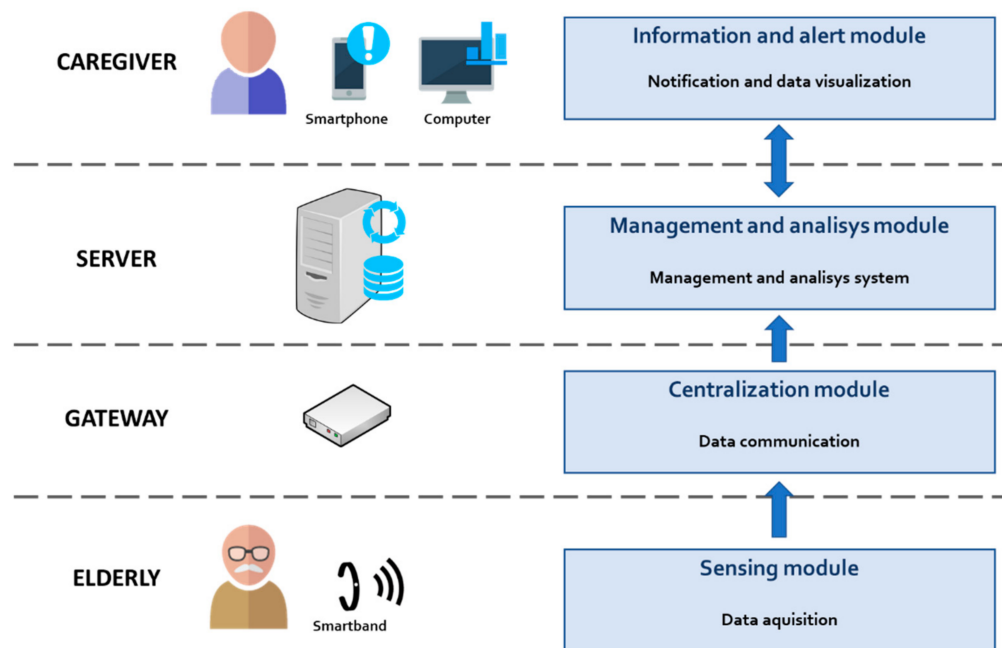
CAREGIVER

Smartphone

Computer

Information and alert module

Notification and data visualization

SERVER

Management and analisys module

Management and analisys system

GATEWAY

Centralization module

Data communication

ELDERLY

Smartband

Sensing module

Data aquisition